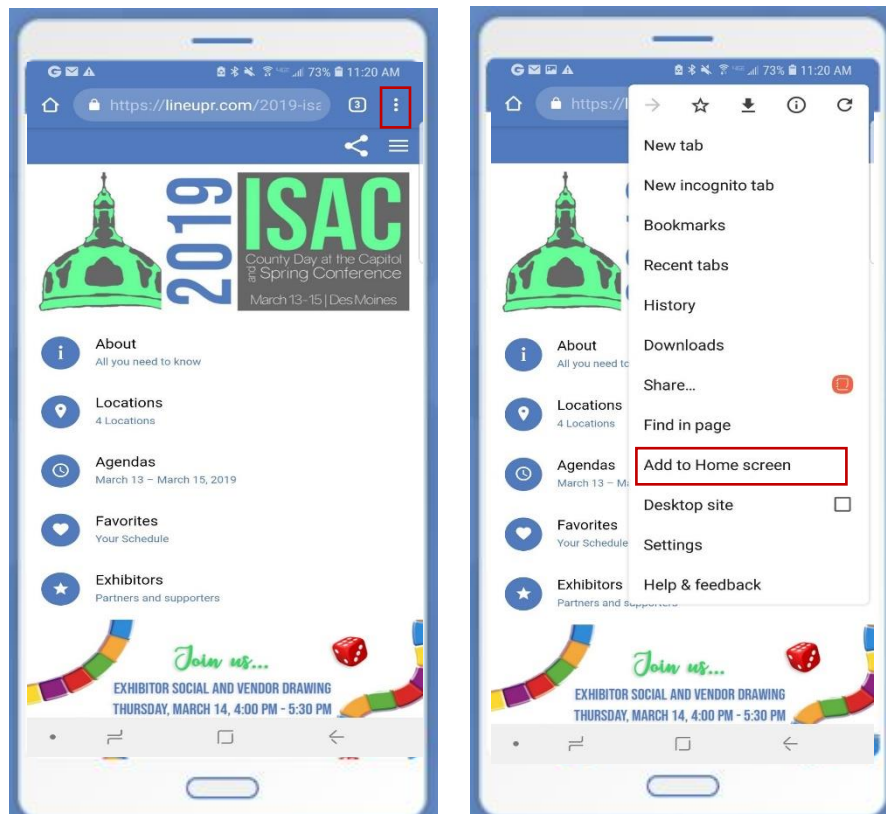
G 73% 11:20 AM

https://lineupr.com/2019-isa

3

2019 ISAC County Day at the Capitol and Spring Conference March 13-15 | Des Moines

About
All you need to know

Locations
4 Locations

Agendas
March 13 – March 15, 2019

Favorites
Your Schedule

Exhibitors
Partners and supporters

Join us...
EXHIBITOR SOCIAL AND VENDOR DRAWING
THURSDAY, MARCH 14, 4:00 PM - 5:30 PM

G 73% 11:20 AM

https://l

New tab
New incognito tab
Bookmarks
Recent tabs
History
Downloads
Share...
Find in page
Add to Home screen
Desktop site
Settings
Help & feedback

About
All you need to know

Locations
4 Locations

Agendas
March 13 – Ma

Favorites
Your Schedule

Exhibitors
Partners and supporters

Join us...
EXHIBITOR SOCIAL AND VENDOR DRAWING
THURSDAY, MARCH 14, 4:00 PM - 5:30 PM